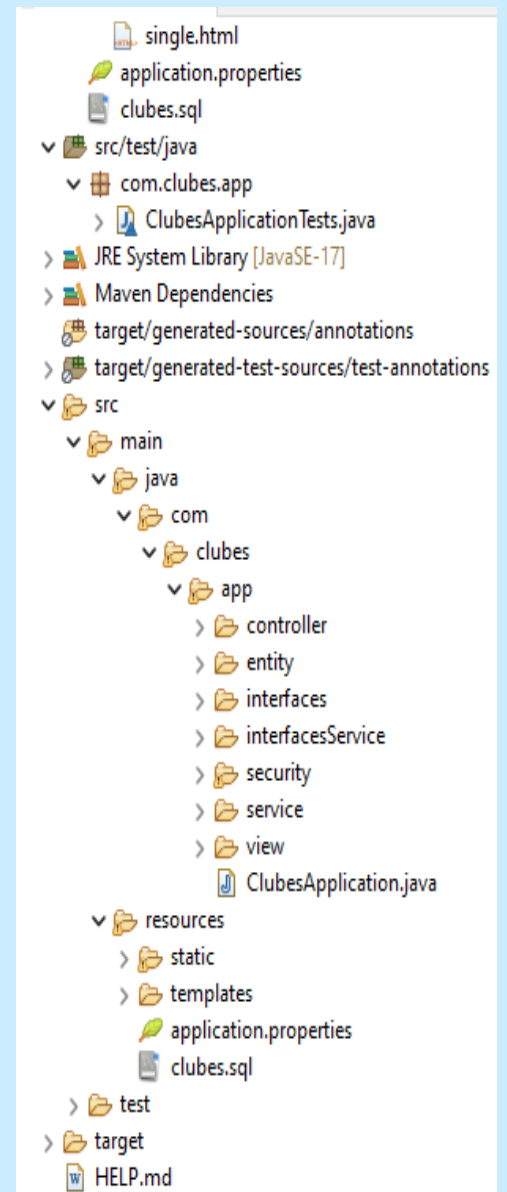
single.html
application.properties
clubes.sql
src/test/java
com.clubes.app
ClubesApplicationTests.java
JRE System Library [JavaSE-17]
Maven Dependencies
target/generated-sources/annotations
target/generated-test-sources/test-annotations
src
main
java
com
clubes
app
controller
entity
interfaces
interfacesService
security
service
view
ClubesApplication.java
resources
static
templates
application.properties
clubes.sql
test
target
HELP.md